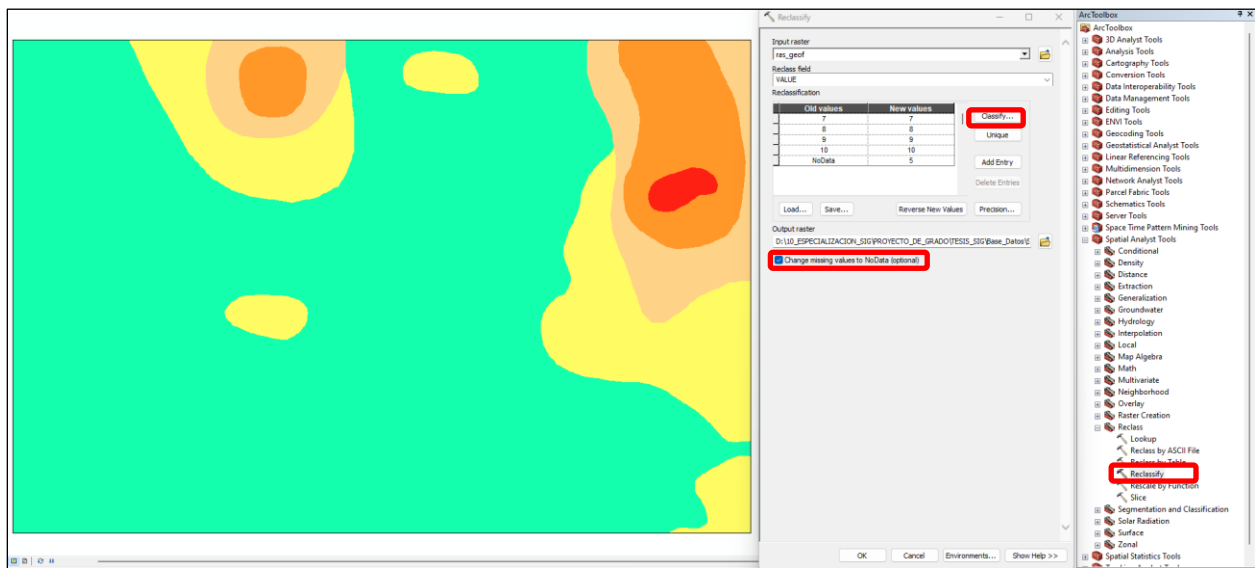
Reclassify

Input raster
ras_geof

Reclass field
VALUE

Reclassification

| Old values | New values |
|---|---|
| 7 | 7 |
| 8 | 8 |
| 9 | 9 |
| 10 | 10 |
| NoData | 5 |

Classify...
Unique
Add Entry
Delete Entries

Load... Save... Reverse New Values Precision...

Output raster
D:\10_ESPECIALIZACION_SIG\PROYECTO_DE_GRADO\TESIS_SIG\Base_Datos\

Change missing values to NoData (optional)

OK Cancel Environments... Show Help >>

ArcToolbox
ArcToolbox
3D Analyst Tools
Analysis Tools
Cartography Tools
Conversion Tools
Data Interoperability Tools
Data Management Tools
Editing Tools
ENVI Tools
Geocoding Tools
Geostatistical Analyst Tools
Linear Referencing Tools
Multidimension Tools
Network Analyst Tools
Parcel Fabric Tools
Schematics Tools
Server Tools
Space Time Pattern Mining Tools
Spatial Analyst Tools
Conditional
Density
Distance
Extraction
Generalization
Groundwater
Hydrology
Interpolation
Local
Map Algebra
Math
Multivariate
Neighborhood
Overlay
Raster Creation
Reclass
Lookup
Reclass by ASCII File
Reclass by Table
Reclassify
Rescale by Function
Slice
Segmentation and Classification
Solar Radiation
Surface
Zonal
Spatial Statistics Tools